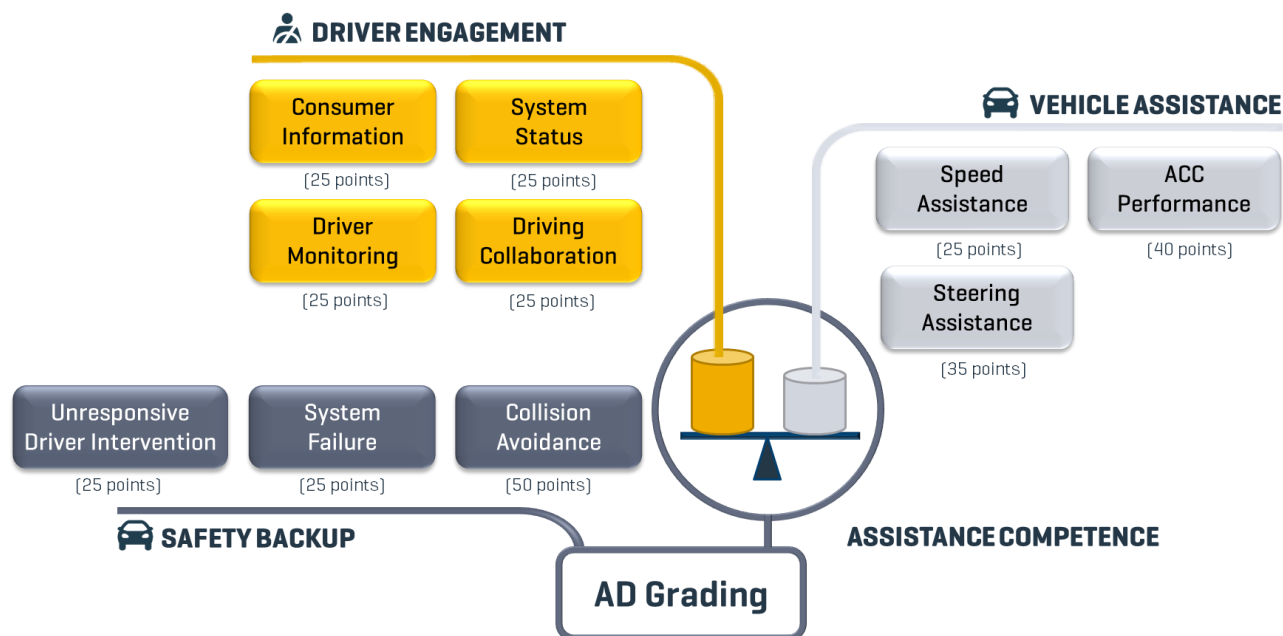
DRIVER ENGAGEMENT

Consumer Information
(25 points)

System Status
(25 points)

Driver Monitoring
(25 points)

Driving Collaboration
(25 points)

VEHICLE ASSISTANCE

Speed Assistance
(25 points)

ACC Performance
(40 points)

Steering Assistance
(35 points)

Unresponsive Driver Intervention
(25 points)

System Failure
(25 points)

Collision Avoidance
(50 points)

SAFETY BACKUP

ASSISTANCE COMPETENCE

AD Grading